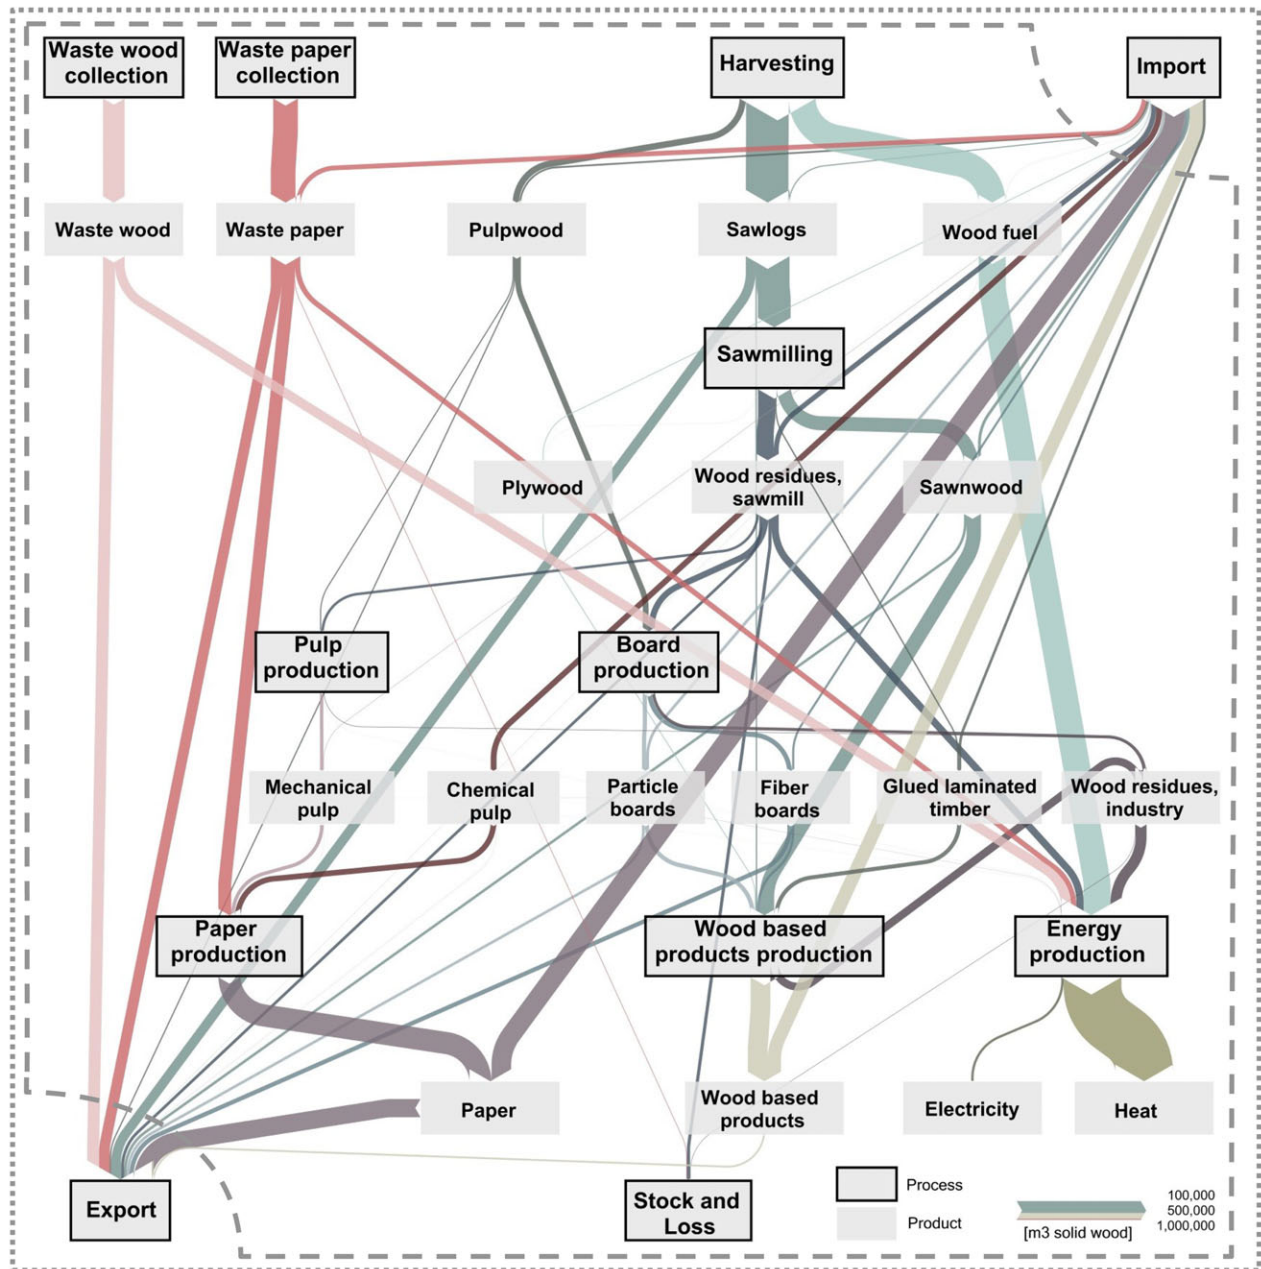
Waste wood collection

Waste paper collection

Harvesting

Import

Waste wood

Waste paper

Pulpwood

Sawlogs

Wood fuel

Sawmilling

Plywood

Wood residues, sawmill

Sawnwood

Pulp production

Board production

Mechanical pulp

Chemical pulp

Particle boards

Fiber boards

Glued laminated timber

Wood residues, industry

Paper production

Wood based products production

Energy production

Paper

Wood based products

Electricity

Heat

Export

Stock and Loss

Process

Product

[m3 solid wood]

100,000
500,000
1,000,000